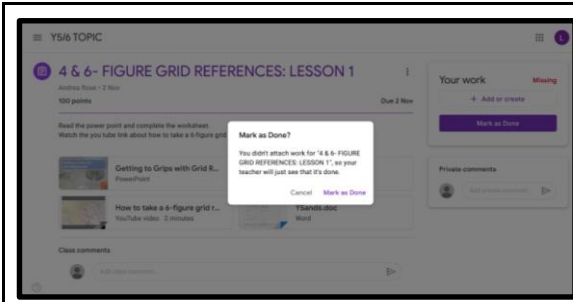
Y5/6 TOPIC

L

4 & 6- FIGURE GRID REFERENCES: LESSON 1

Andrea Rose • 2 Nov

100 points

Due 2 Nov

Read the power point and complete the worksheet.
Watch the you tube link about how to take a 6-figure grid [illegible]

Getting to Grips with Grid R...
PowerPoint

How to take a 6-figure grid r...
YouTube video • 2 minutes

Y5and6.doc
Word

Class comments

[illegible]

Your work

Missing

+ Add or create

Mark as Done

Private comments

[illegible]

Mark as Done?

You didn't attach work for "4 & 6- FIGURE GRID REFERENCES: LESSON 1", so your teacher will just see that it's done.

Cancel

Mark as Done